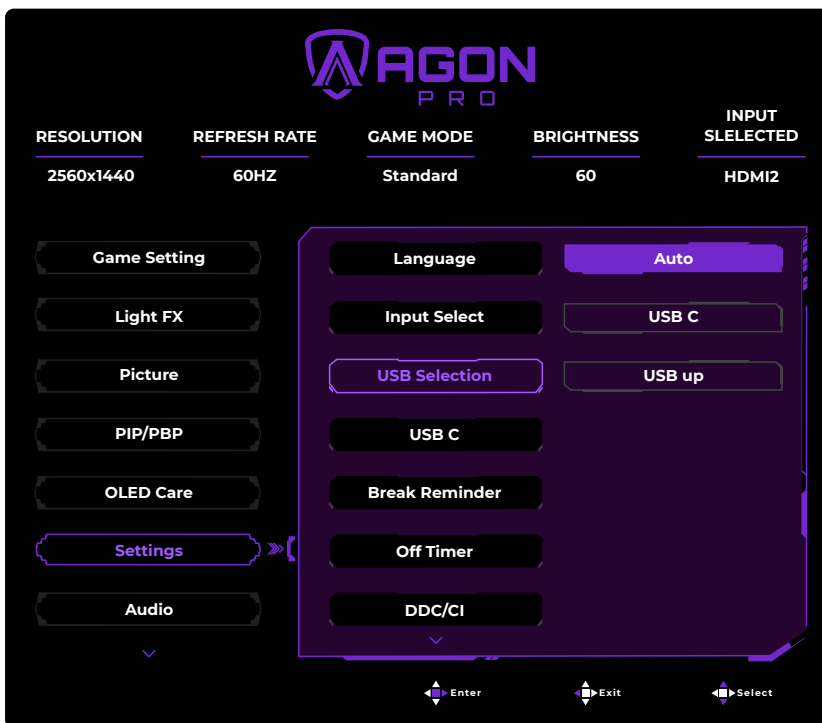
AGON
PRO

| RESOLUTION | REFRESH RATE | GAME MODE | BRIGHTNESS | INPUT SLELECTED |
|---|---|---|---|---|
| 2560x1440 | 60HZ | Standard | 60 | HDMI2 |

Game Setting
Light FX
Picture
PIP/PBP
OLED Care
Settings
Audio

Language
Input Select
USB Selection
USB C
Break Reminder
Off Timer
DDC/CI

Auto
USB C
USB up

Enter
Exit
Select